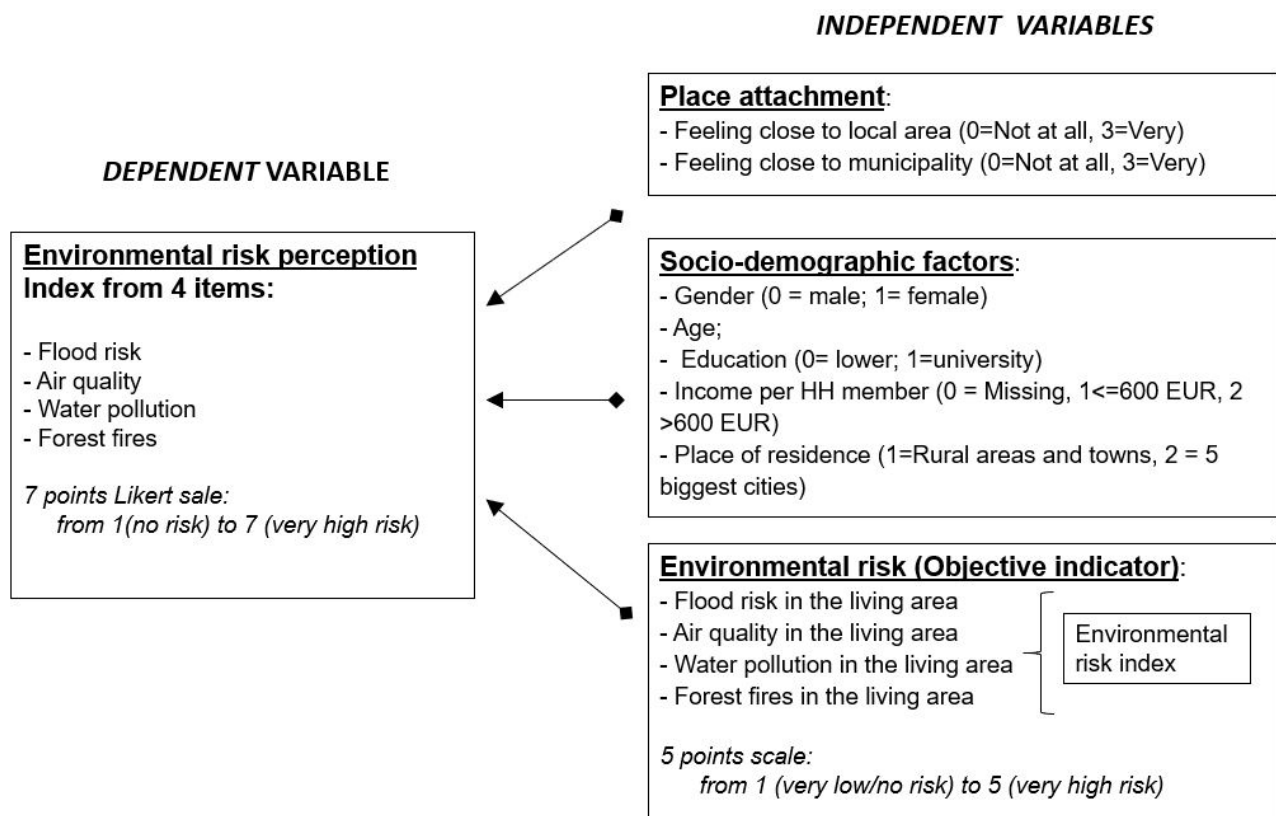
INDEPENDENT VARIABLES

DEPENDENT VARIABLE

Environmental risk perception
Index from 4 items:

- Flood risk
- Air quality
- Water pollution
- Forest fires

7 points Likert sale:
from 1(no risk) to 7 (very high risk)

Place attachment:
- Feeling close to local area (0=Not at all, 3=Very)
- Feeling close to municipality (0=Not at all, 3=Very)

Socio-demographic factors:
- Gender (0 = male; 1= female)
- Age;
- Education (0= lower; 1=university)
- Income per HH member (0 = Missing, 1<=600 EUR, 2 >600 EUR)
- Place of residence (1=Rural areas and towns, 2 = 5 biggest cities)

Environmental risk (Objective indicator):
- Flood risk in the living area
- Air quality in the living area
- Water pollution in the living area
- Forest fires in the living area

Environmental risk index

5 points scale:
from 1 (very low/no risk) to 5 (very high risk)